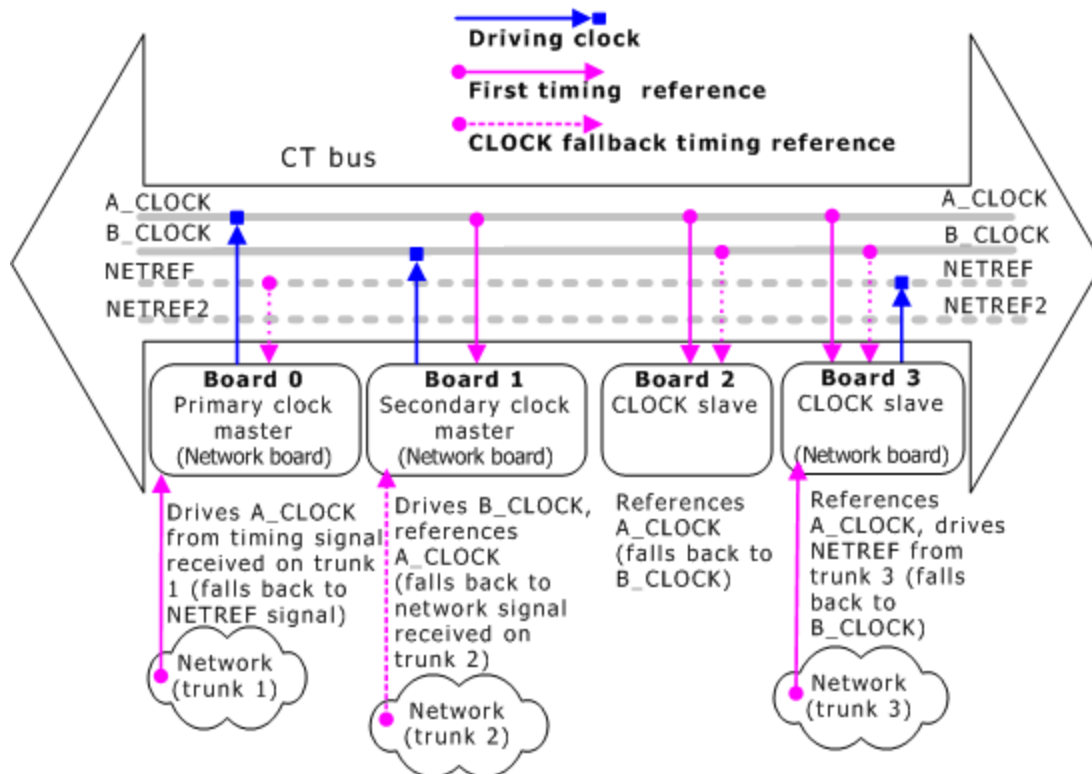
Driving clock
First timing reference
CLOCK fallback timing reference

CT bus

A_CLOCK
B_CLOCK
NETREF
NETREF2

A_CLOCK
B_CLOCK
NETREF
NETREF2

Board 0
Primary clock master
(Network board)

Board 1
Secondary clock master
(Network board)

Board 2
CLOCK slave

Board 3
CLOCK slave
(Network board)

Drives A_CLOCK from timing signal received on trunk 1 (falls back to NETREF signal)

Drives B_CLOCK, references A_CLOCK (falls back to network signal received on trunk 2)

References A_CLOCK (falls back to B_CLOCK)

References A_CLOCK, drives NETREF from trunk 3 (falls back to B_CLOCK)

Network (trunk 1)

Network (trunk 2)

Network (trunk 3)